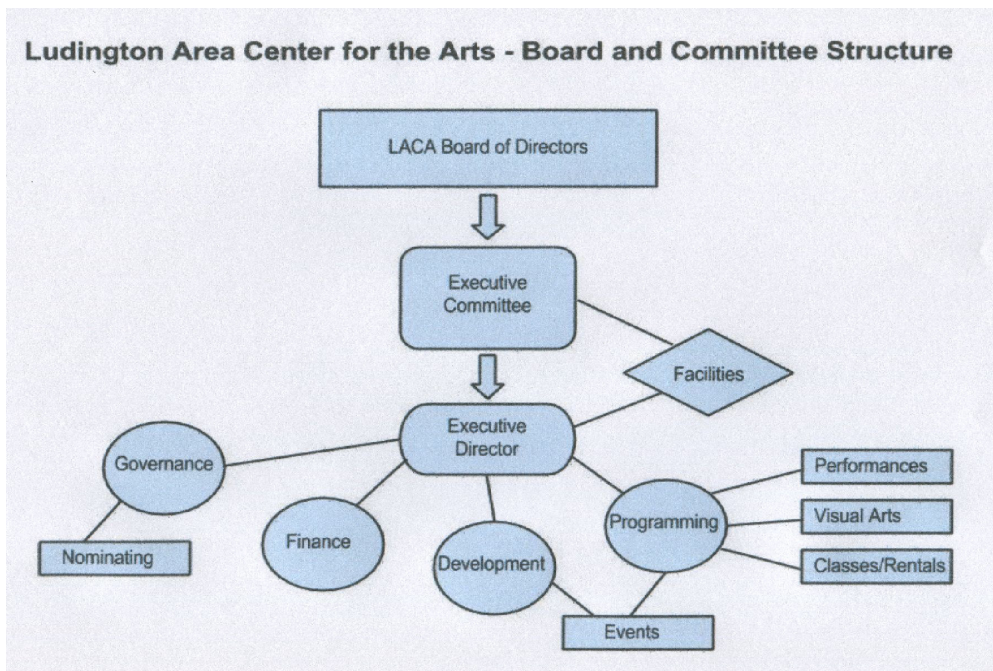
Ludington Area Center for the Arts - Board and Committee Structure

LACA Board of Directors

Executive Committee

Facilities

Executive Director

Governance

Nominating

Finance

Development

Programming

Performances

Visual Arts

Classes/Rentals

Events